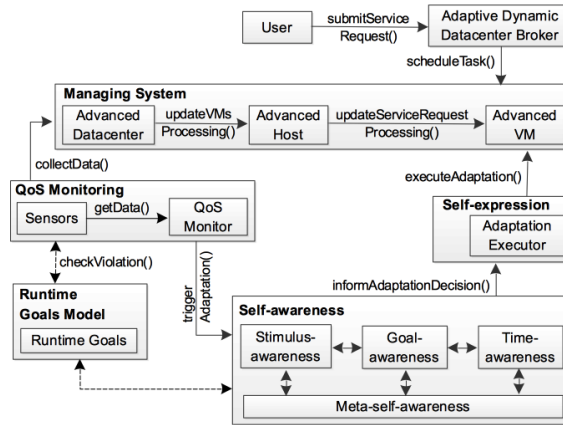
User

submitService Request()

Adaptive Dynamic Datacenter Broker

scheduleTask()

Managing System

Advanced Datacenter

updateVMs Processing()

Advanced Host

updateServiceRequest Processing()

Advanced VM

collectData()

executeAdaptation()

QoS Monitoring

Sensors

getData()

QoS Monitor

Self-expression

Adaptation Executor

checkViolation()

Runtime Goals Model

Runtime Goals

trigger Adaptation()

informAdaptationDecision()

Self-awareness

Stimulus-awareness

Goal-awareness

Time-awareness

Meta-self-awareness